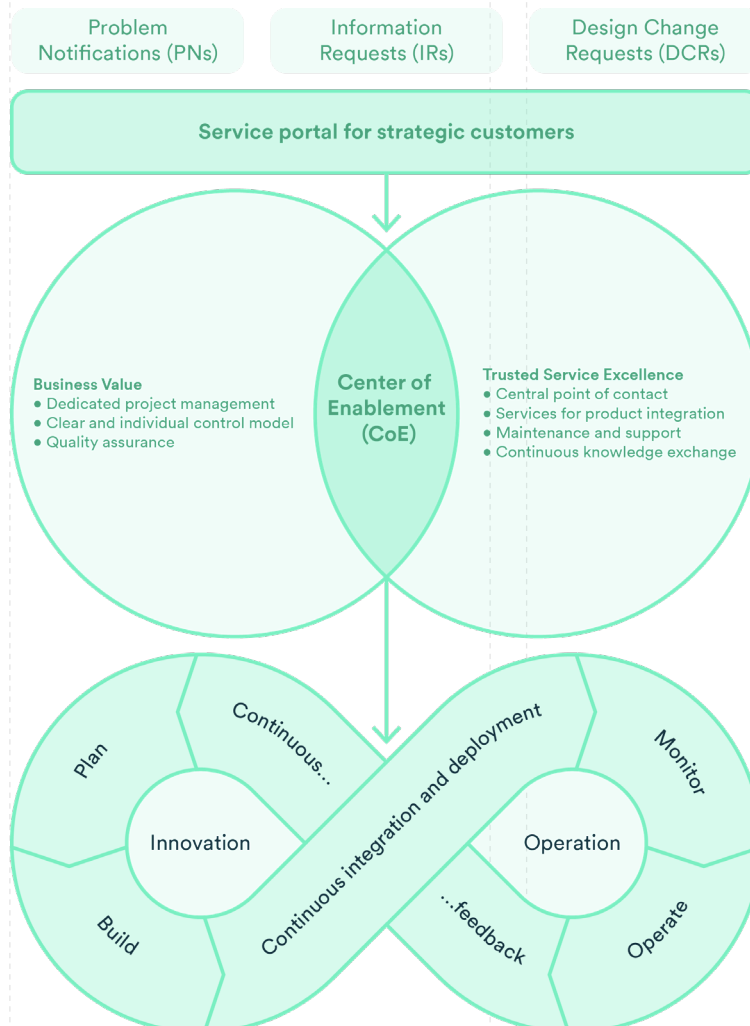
Problem Notifications (PNs)

Information Requests (IRs)

Design Change Requests (DCRs)

Service portal for strategic customers

Business Value
● Dedicated project management
● Clear and individual control model
● Quality assurance

Center of Enablement (CoE)

Trusted Service Excellence
● Central point of contact
● Services for product integration
● Maintenance and support
● Continuous knowledge exchange

Plan

Continuous...

Innovation

Build

Continuous integration and deployment

Monitor

Operation

...feedback

Operate